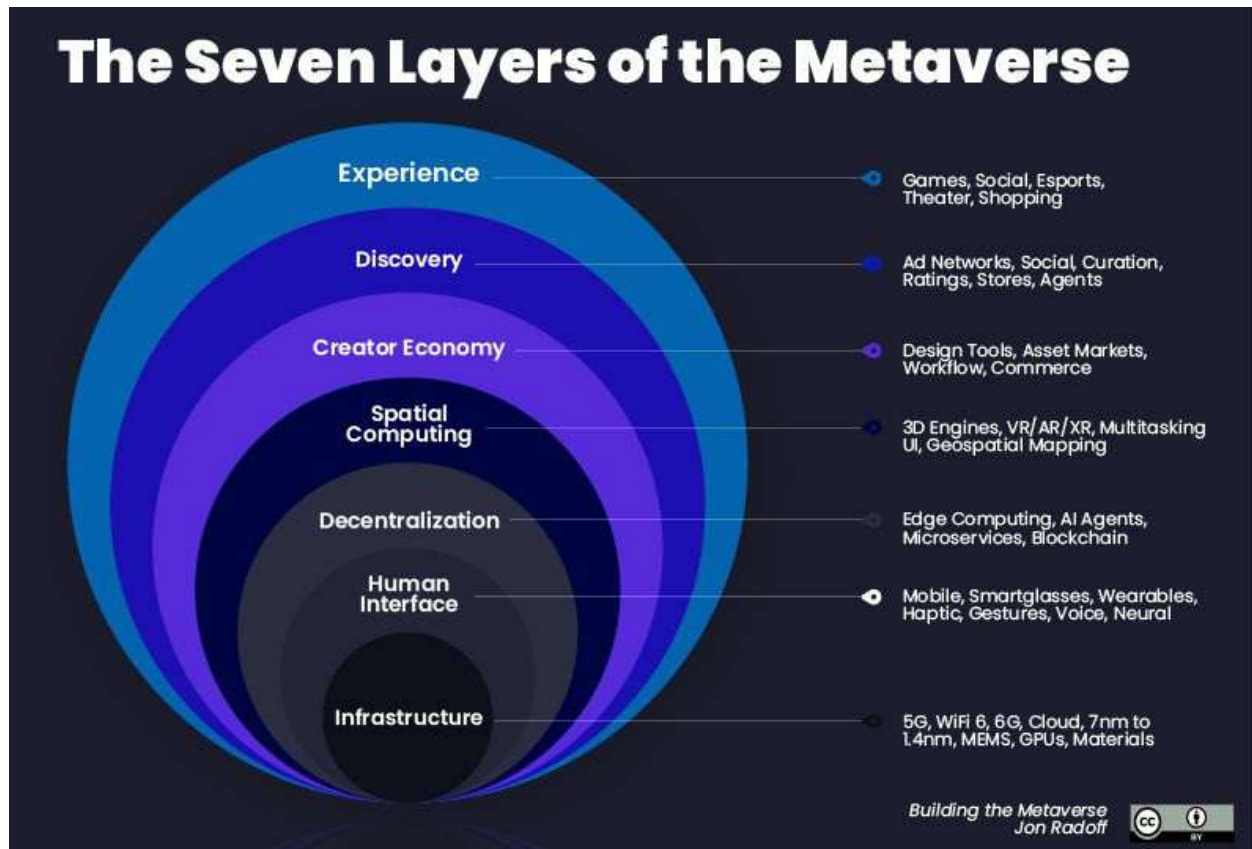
The Seven Layers of the Metaverse

Experience
Games, Social, Esports, Theater, Shopping

Discovery
Ad Networks, Social, Curation, Ratings, Stores, Agents

Creator Economy
Design Tools, Asset Markets, Workflow, Commerce

Spatial Computing
3D Engines, VR/AR/XR, Multitasking UI, Geospatial Mapping

Decentralization
Edge Computing, AI Agents, Microservices, Blockchain

Human Interface
Mobile, Smartglasses, Wearables, Haptic, Gestures, Voice, Neural

Infrastructure
5G, WiFi 6, 6G, Cloud, 7nm to 1.4nm, MEMS, GPUs, Materials

Building the Metaverse
Jon Radoff

cc BY